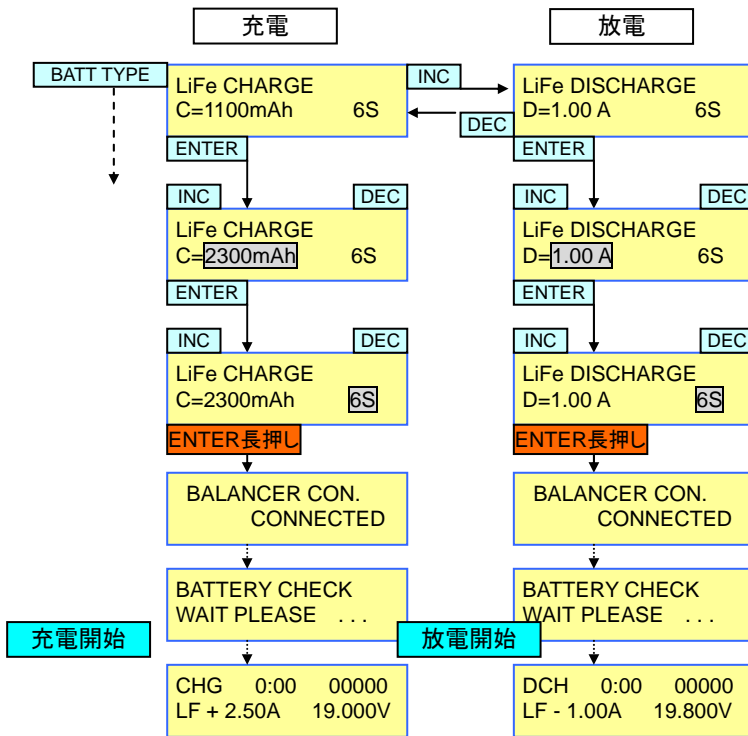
充電

放電

BATT TYPE

LiFe CHARGE
C=1100mAh 6S

INC

DEC

LiFe DISCHARGE
D=1.00 A 6S

ENTER

ENTER

INC

DEC

LiFe CHARGE
C=2300mAh 6S

INC

DEC

LiFe DISCHARGE
D=1.00 A 6S

ENTER

ENTER

INC

DEC

LiFe CHARGE
C=2300mAh 6S

INC

DEC

LiFe DISCHARGE
D=1.00 A 6S

ENTER長押し

ENTER長押し

BALANCER CON.
CONNECTED

BALANCER CON.
CONNECTED

BATTERY CHECK
WAIT PLEASE . . .

BATTERY CHECK
WAIT PLEASE . . .

充電開始

放電開始

CHG 0:00 00000
LF + 2.50A 19.000V

DCH 0:00 00000
LF - 1.00A 19.800V